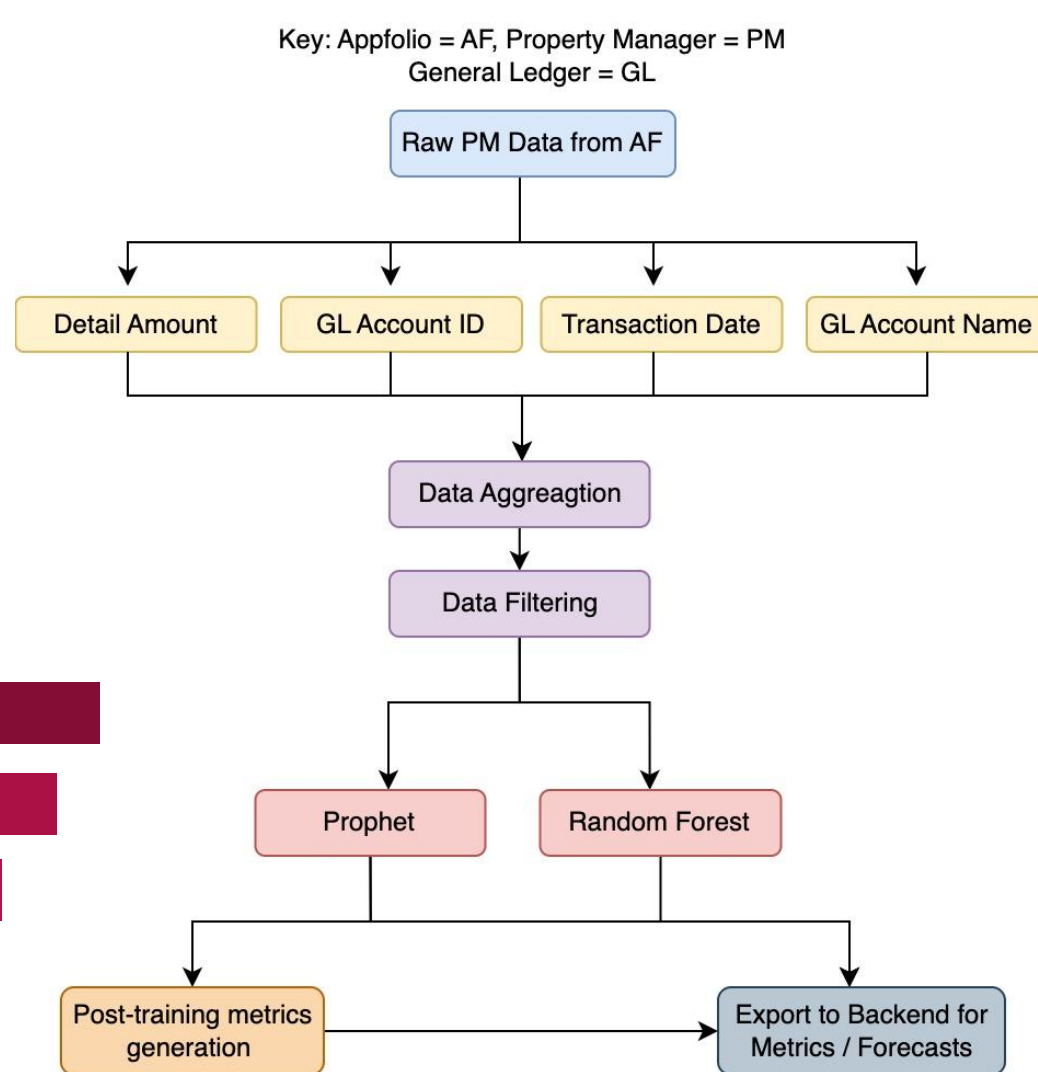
Key: Appfolio = AF, Property Manager = PM
General Ledger = GL

Raw PM Data from AF

Detail Amount

GL Account ID

Transaction Date

GL Account Name

Data Aggreagtion

Data Filtering

Prophet

Random Forest

Post-training metrics generation

Export to Backend for Metrics / Forecasts